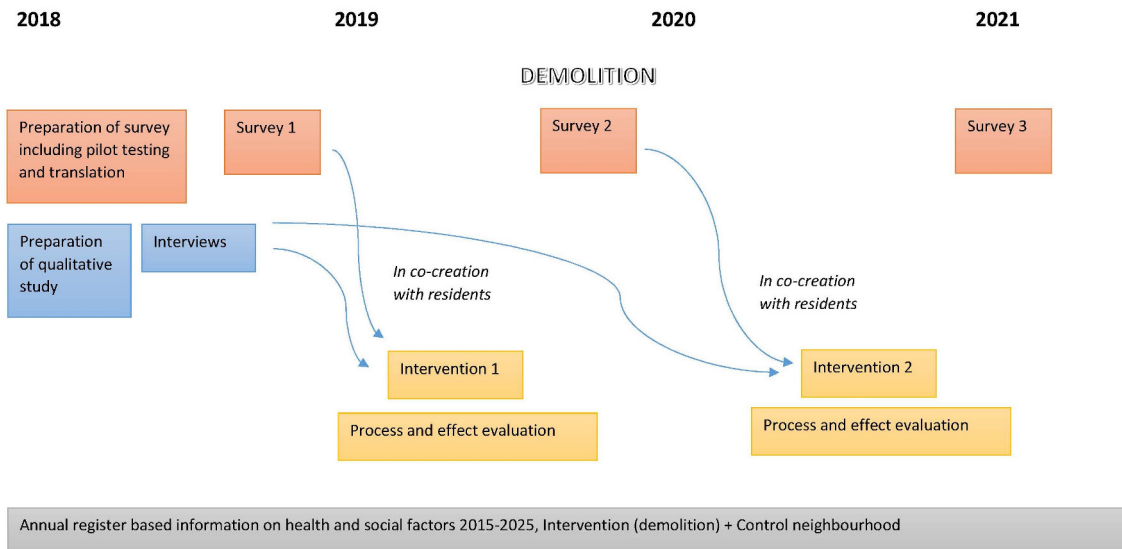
2018

2019

2020

2021

DEMOLITION

Preparation of survey including pilot testing and translation

Survey 1

Survey 2

Survey 3

Preparation of qualitative study

Interviews

*In co-creation with residents*

*In co-creation with residents*

Intervention 1

Intervention 2

Process and effect evaluation

Process and effect evaluation

Annual register based information on health and social factors 2015-2025, Intervention (demolition) + Control neighbourhood